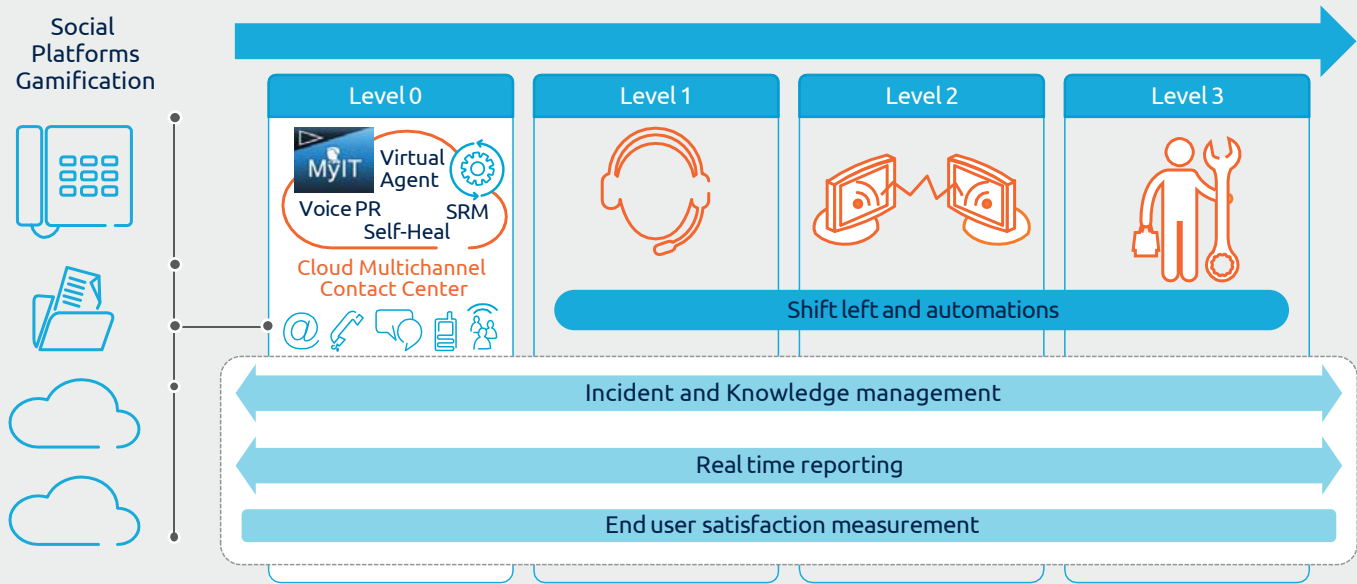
Social Platforms Gamification

Level 0

MyIT

Virtual Agent

Voice PR

SRM

Self-Heal

Cloud Multichannel Contact Center

Level 1

Level 2

Level 3

Shift left and automations

Incident and Knowledge management

Real time reporting

End user satisfaction measurement